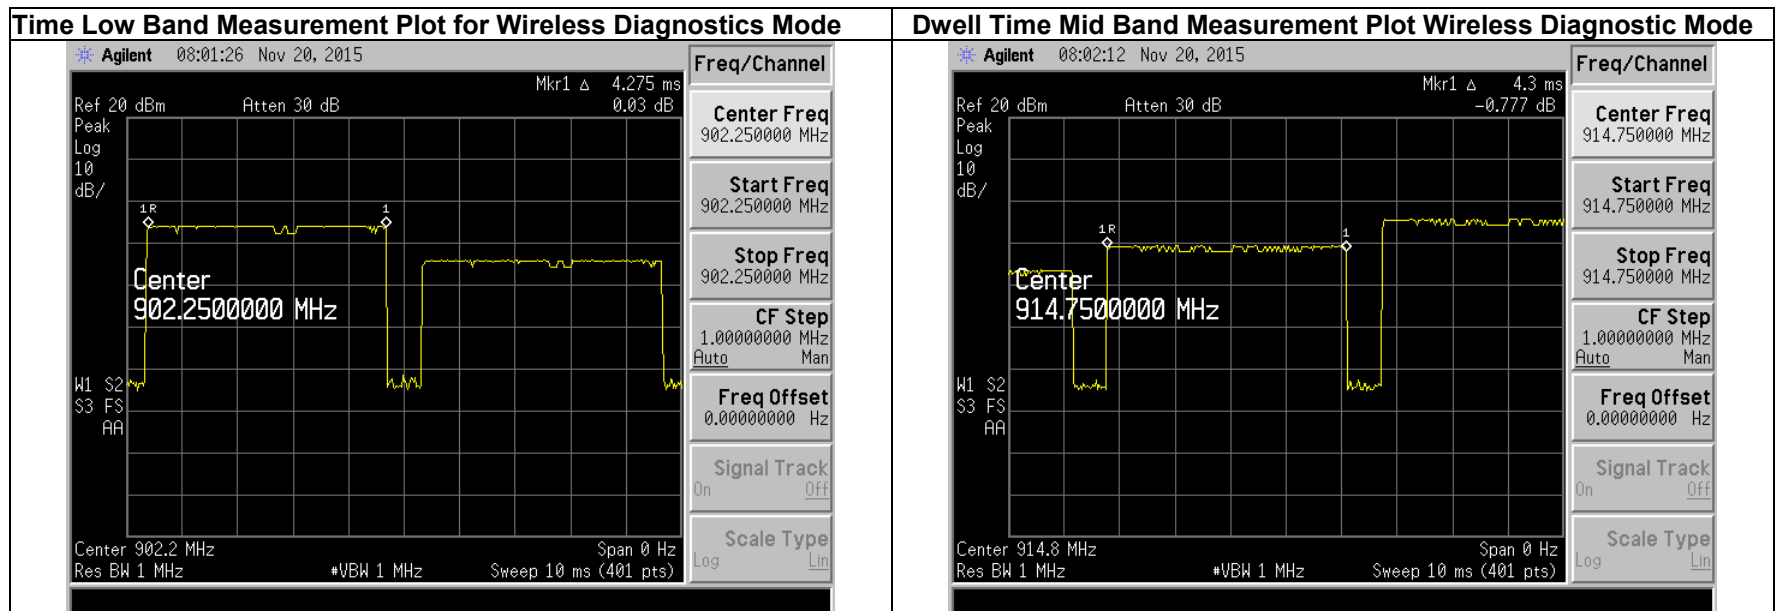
| Time Low Band Measurement Plot for Wireless Diagnostics Mode | Dwell Time Mid Band Measurement Plot Wireless Diagnostic Mode |
|---|---|

Agilent 08:01:26 Nov 20, 2015

Mkr1 Δ 4.275 ms
Ref 20 dBm Atten 30 dB 0.03 dB
Peak
Log
10
dB/
1R
1
Center
902.2500000 MHz
W1 S2
S3 FS
AA
Center 902.2 MHz Span 0 Hz
Res BW 1 MHz #VBW 1 MHz Sweep 10 ms (401 pts)

Freq/Channel
Center Freq
902.250000 MHz
Start Freq
902.250000 MHz
Stop Freq
902.250000 MHz
CF Step
1.00000000 MHz
Auto Man
Freq Offset
0.00000000 Hz
Signal Track
On Off
Scale Type
Log Lin

Agilent 08:02:12 Nov 20, 2015

Mkr1 Δ 4.3 ms
Ref 20 dBm Atten 30 dB -0.777 dB
Peak
Log
10
dB/
1R
1
Center
914.7500000 MHz
W1 S2
S3 FS
AA
Center 914.8 MHz Span 0 Hz
Res BW 1 MHz #VBW 1 MHz Sweep 10 ms (401 pts)

Freq/Channel
Center Freq
914.750000 MHz
Start Freq
914.750000 MHz
Stop Freq
914.750000 MHz
CF Step
1.00000000 MHz
Auto Man
Freq Offset
0.00000000 Hz
Signal Track
On Off
Scale Type
Log Lin